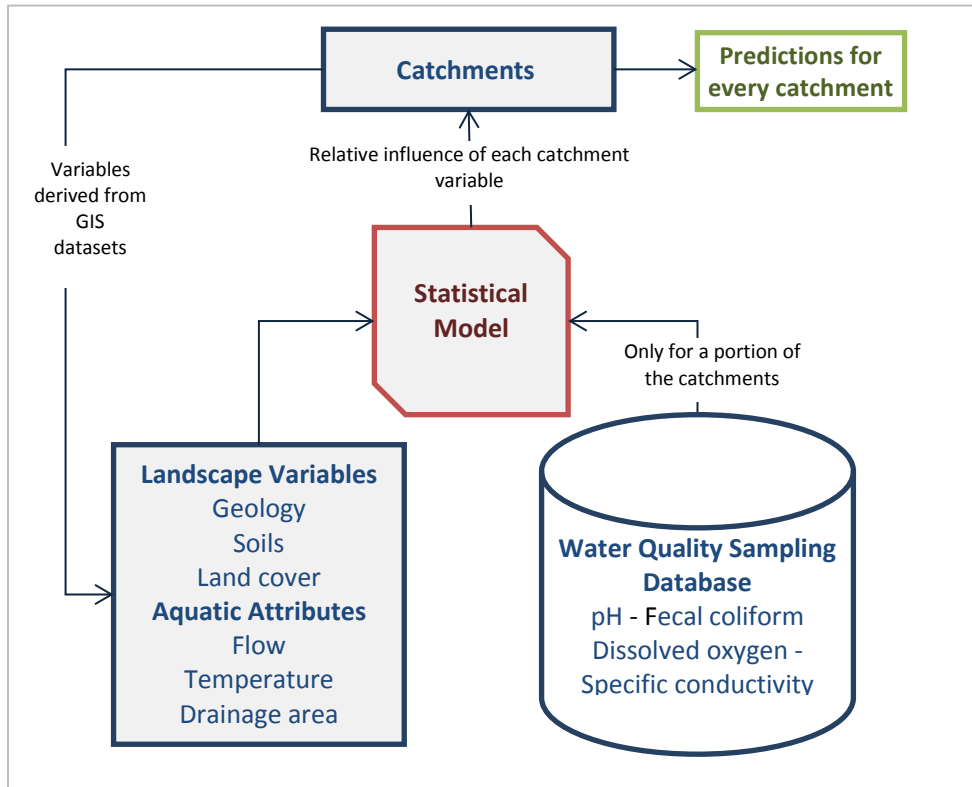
Catchments

Predictions for every catchment

Variables derived from GIS datasets

Relative influence of each catchment variable

Statistical Model

Only for a portion of the catchments

Landscape Variables
Geology
Soils
Land cover
Aquatic Attributes
Flow
Temperature
Drainage area

Water Quality Sampling Database
pH - Fecal coliform
Dissolved oxygen -
Specific conductivity